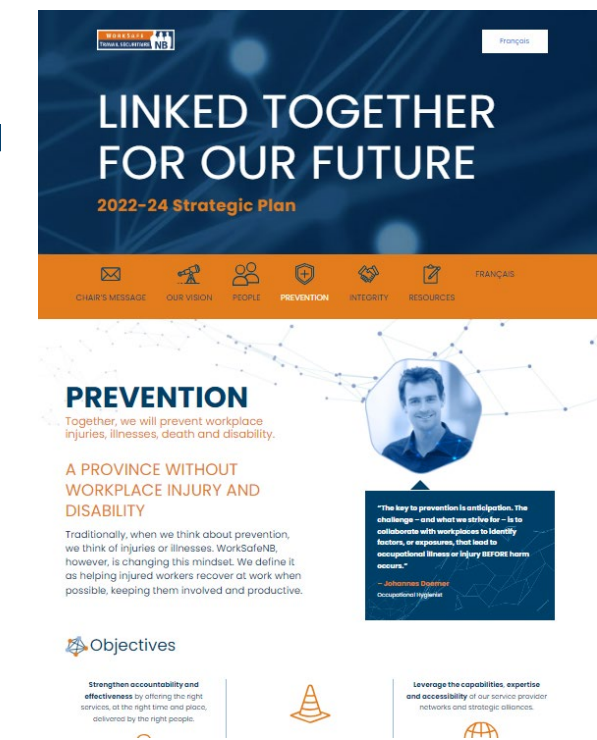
WorkSafe Travail sécuritaire NB

Français

LINKED TOGETHER FOR OUR FUTURE

2022-24 Strategic Plan

CHAIR'S MESSAGE OUR VISION PEOPLE PREVENTION INTEGRITY RESOURCES FRANÇAIS

PREVENTION

Together, we will prevent workplace injuries, illnesses, death and disability.

A PROVINCE WITHOUT WORKPLACE INJURY AND DISABILITY

Traditionally, when we think about prevention, we think of injuries or illnesses. WorkSafeNB, however, is changing this mindset. We define it as helping injured workers recover at work when possible, keeping them involved and productive.

"The key to prevention is anticipation. The challenge – and what we strive for – is to collaborate with workplaces to identify factors, or exposures, that lead to occupational illness or injury BEFORE harm occurs."

– Johannes Doerner
Occupational Hygienist

Objectives

Strengthen accountability and effectiveness by offering the right services, at the right time and place, delivered by the right people.

Leverage the capabilities, expertise and accessibility of our service provider networks and strategic alliances.